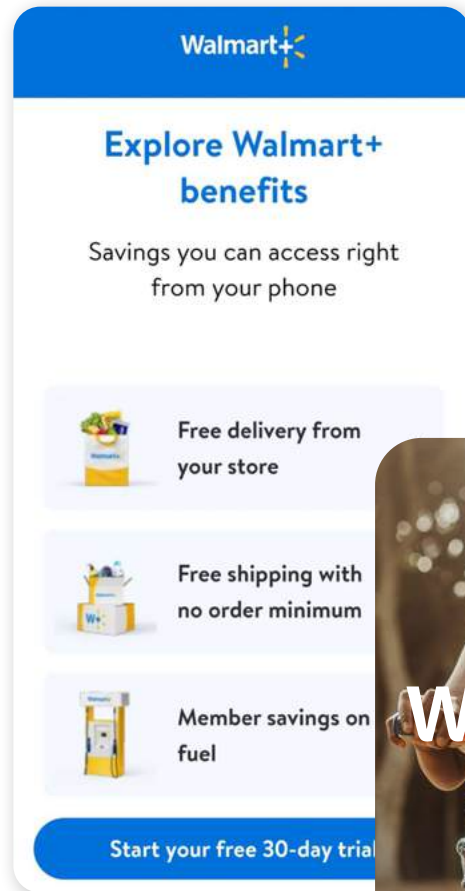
Walmart+

Explore Walmart+ benefits

Savings you can access right from your phone

Free delivery from your store

Free shipping with no order minimum

Member savings on fuel

Start your free 30-day trial

W